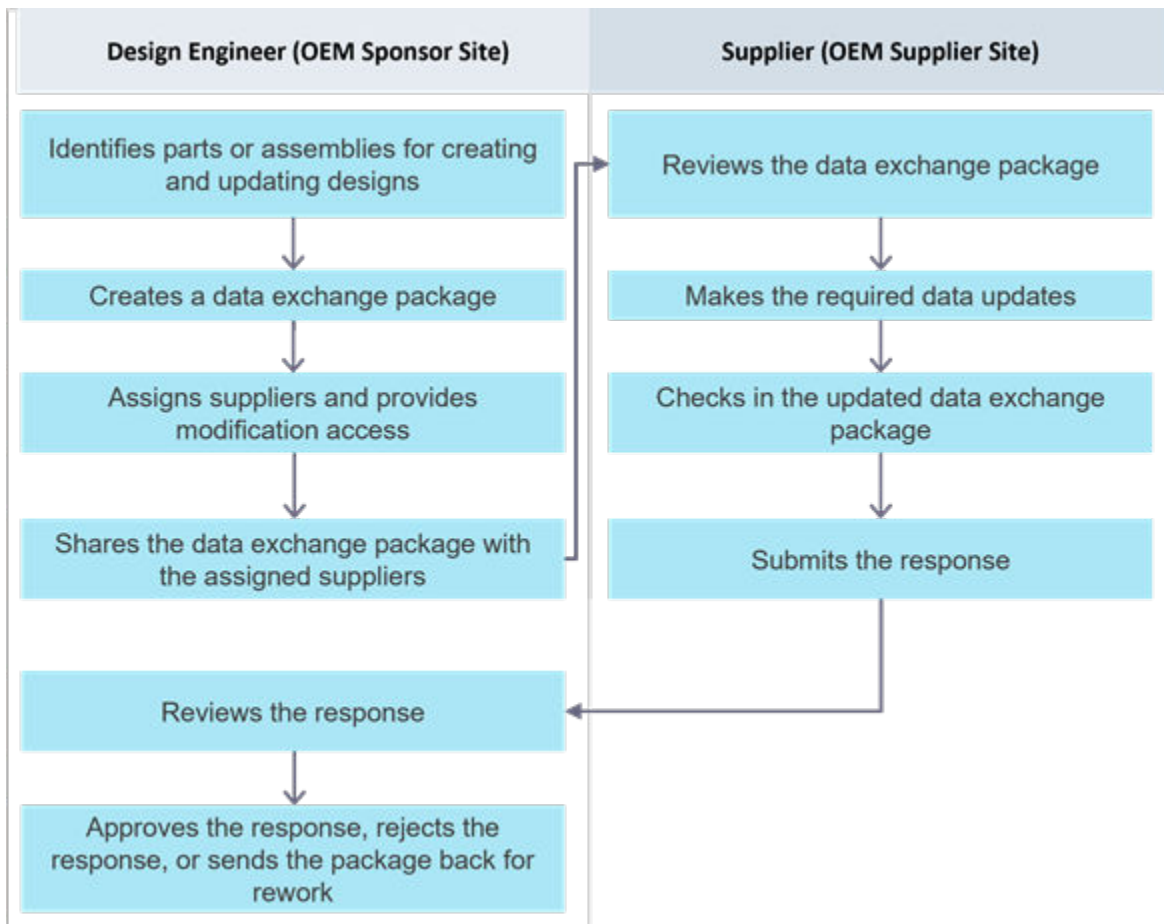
Design Engineer (OEM Sponsor Site)

Identifies parts or assemblies for creating and updating designs

Creates a data exchange package

Assigns suppliers and provides modification access

Shares the data exchange package with the assigned suppliers

Reviews the response

Approves the response, rejects the response, or sends the package back for rework

Supplier (OEM Supplier Site)

Reviews the data exchange package

Makes the required data updates

Checks in the updated data exchange package

Submits the response